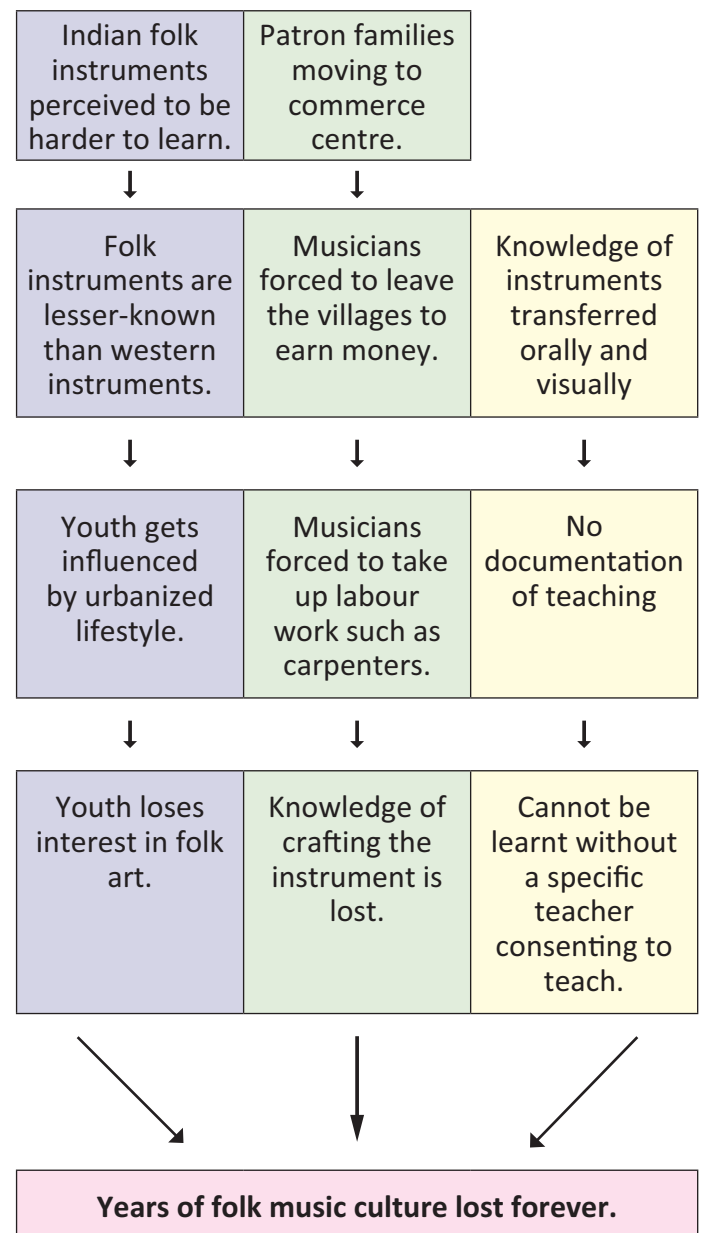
Indian folk instruments perceived to be harder to learn.

Patron families moving to commerce centre.

Folk instruments are lesser-known than western instruments.

Musicians forced to leave the villages to earn money.

Knowledge of instruments transferred orally and visually

Youth gets influenced by urbanized lifestyle.

Musicians forced to take up labour work such as carpenters.

No documentation of teaching

Youth loses interest in folk art.

Knowledge of crafting the instrument is lost.

Cannot be learnt without a specific teacher consenting to teach.

**Years of folk music culture lost forever.**